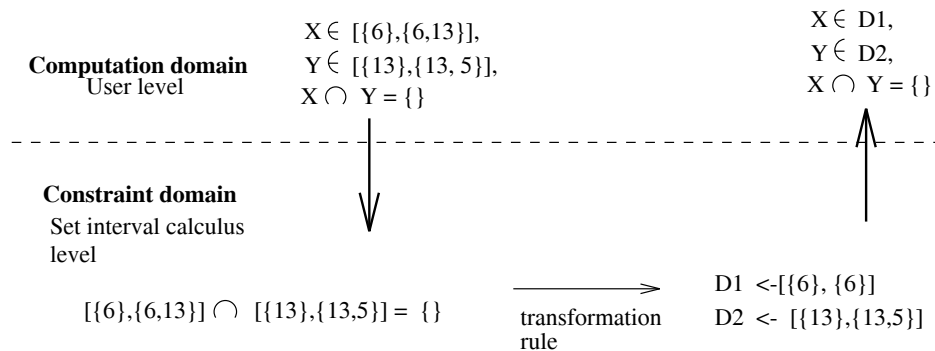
Computation domain
User level

$X \in [\{6\},\{6,13\}]$,
$Y \in [\{13\},\{13, 5\}]$,
$X \cap Y = \{\}$

$X \in D1$,
$Y \in D2$,
$X \cap Y = \{\}$

Constraint domain
Set interval calculus level

$[\{6\},\{6,13\}] \cap [\{13\},\{13,5\}] = \{\}$

transformation rule

D1 <-$[\{6\}, \{6\}]$
D2 <- $[\{13\},\{13,5\}]$